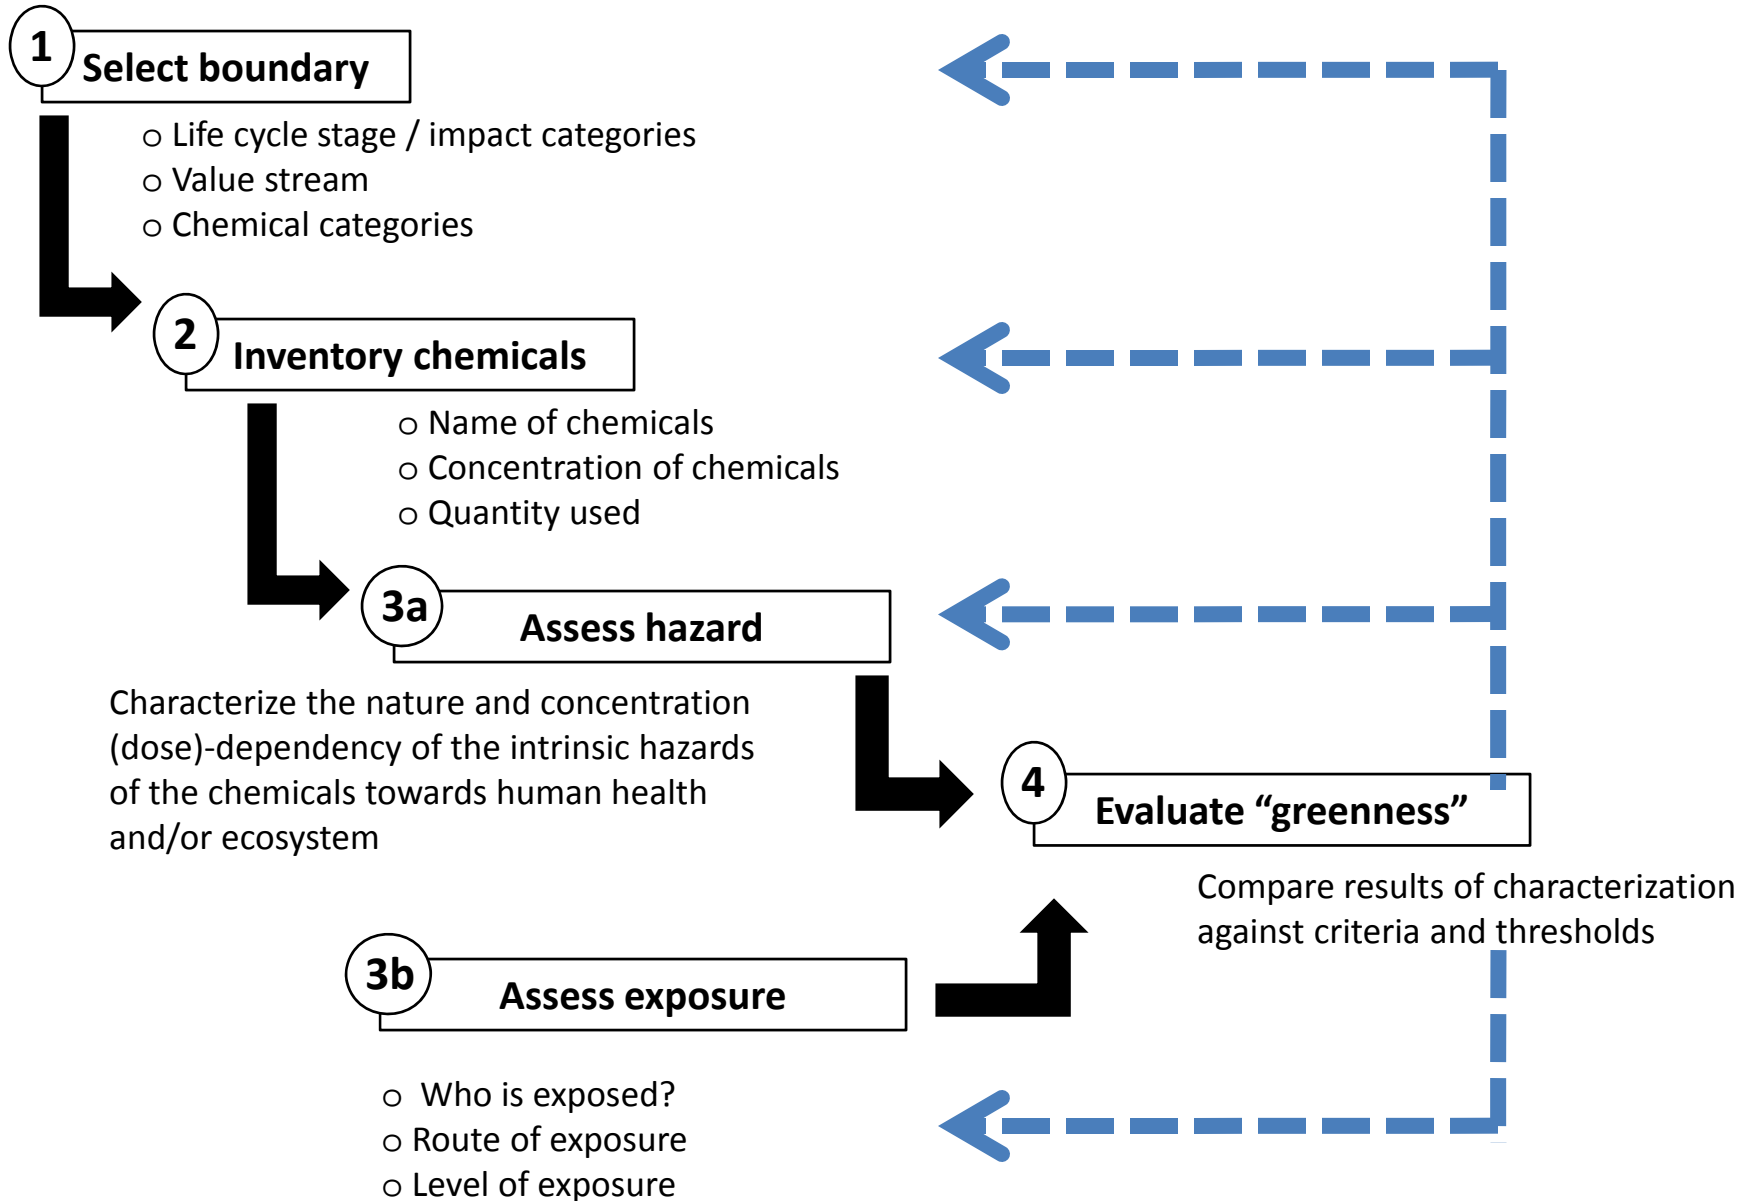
1 Select boundary

o Life cycle stage / impact categories
o Value stream
o Chemical categories

2 Inventory chemicals

o Name of chemicals
o Concentration of chemicals
o Quantity used

3a Assess hazard

Characterize the nature and concentration (dose)-dependency of the intrinsic hazards of the chemicals towards human health and/or ecosystem

4 Evaluate “greenness”

Compare results of characterization against criteria and thresholds

3b Assess exposure

o Who is exposed?
o Route of exposure
o Level of exposure